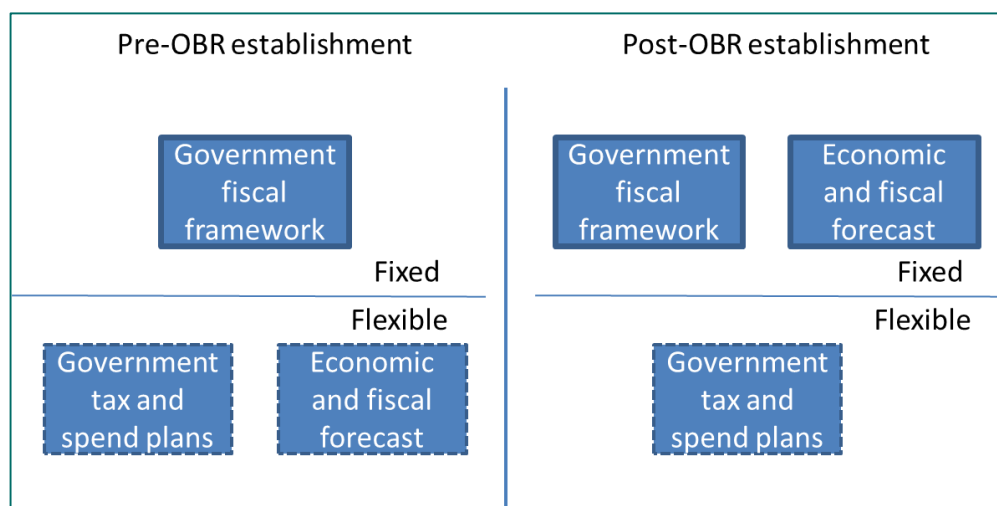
Pre-OBR establishment

Government fiscal framework

Fixed

Flexible

Government tax and spend plans

Economic and fiscal forecast

Post-OBR establishment

Government fiscal framework

Economic and fiscal forecast

Fixed

Flexible

Government tax and spend plans